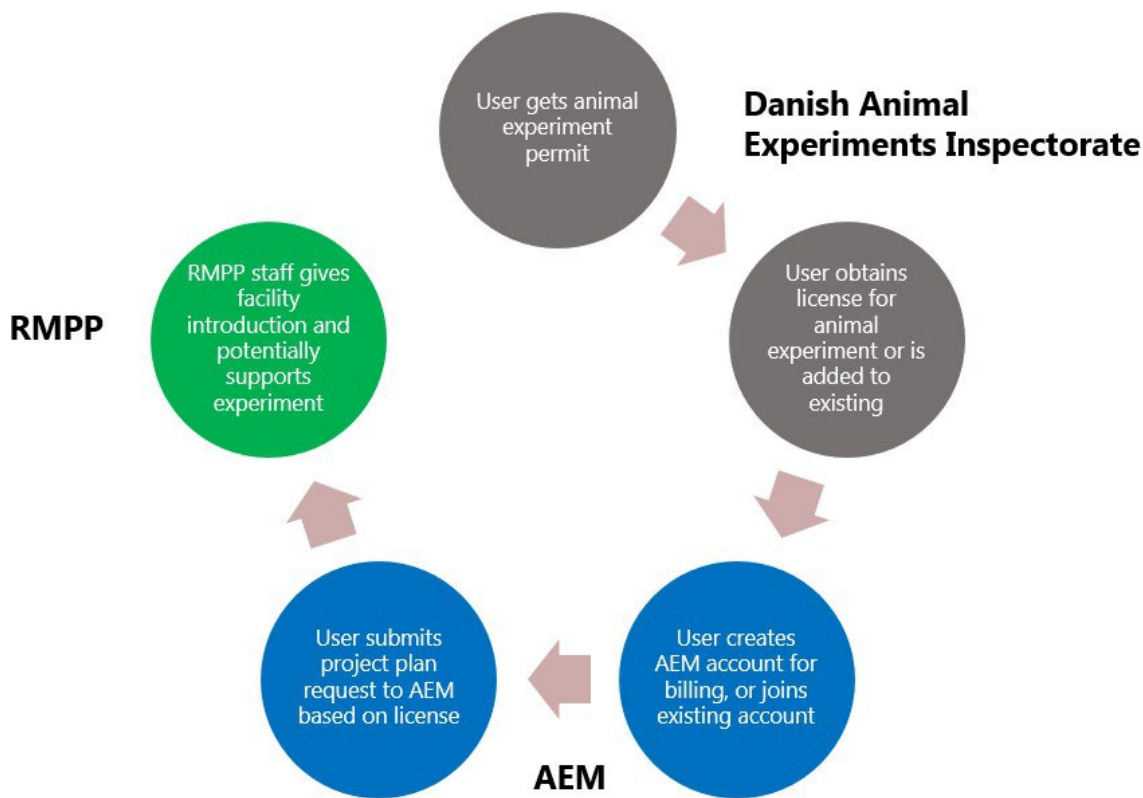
User gets animal experiment permit

Danish Animal Experiments Inspectorate

User obtains license for animal experiment or is added to existing

User creates AEM account for billing, or joins existing account

AEM

User submits project plan request to AEM based on license

RMPP staff gives facility introduction and potentially supports experiment

RMPP